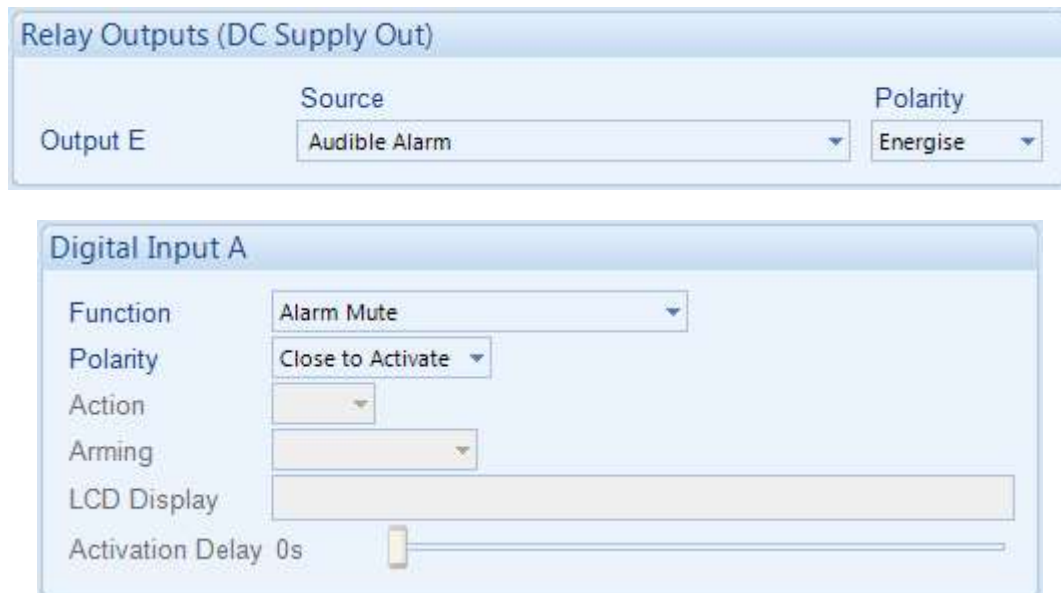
Relay Outputs (DC Supply Out)

Source

Polarity

Output E

Audible Alarm

Energise

Digital Input A

Function

Alarm Mute

Polarity

Close to Activate

Action

Arming

LCD Display

Activation Delay 0s